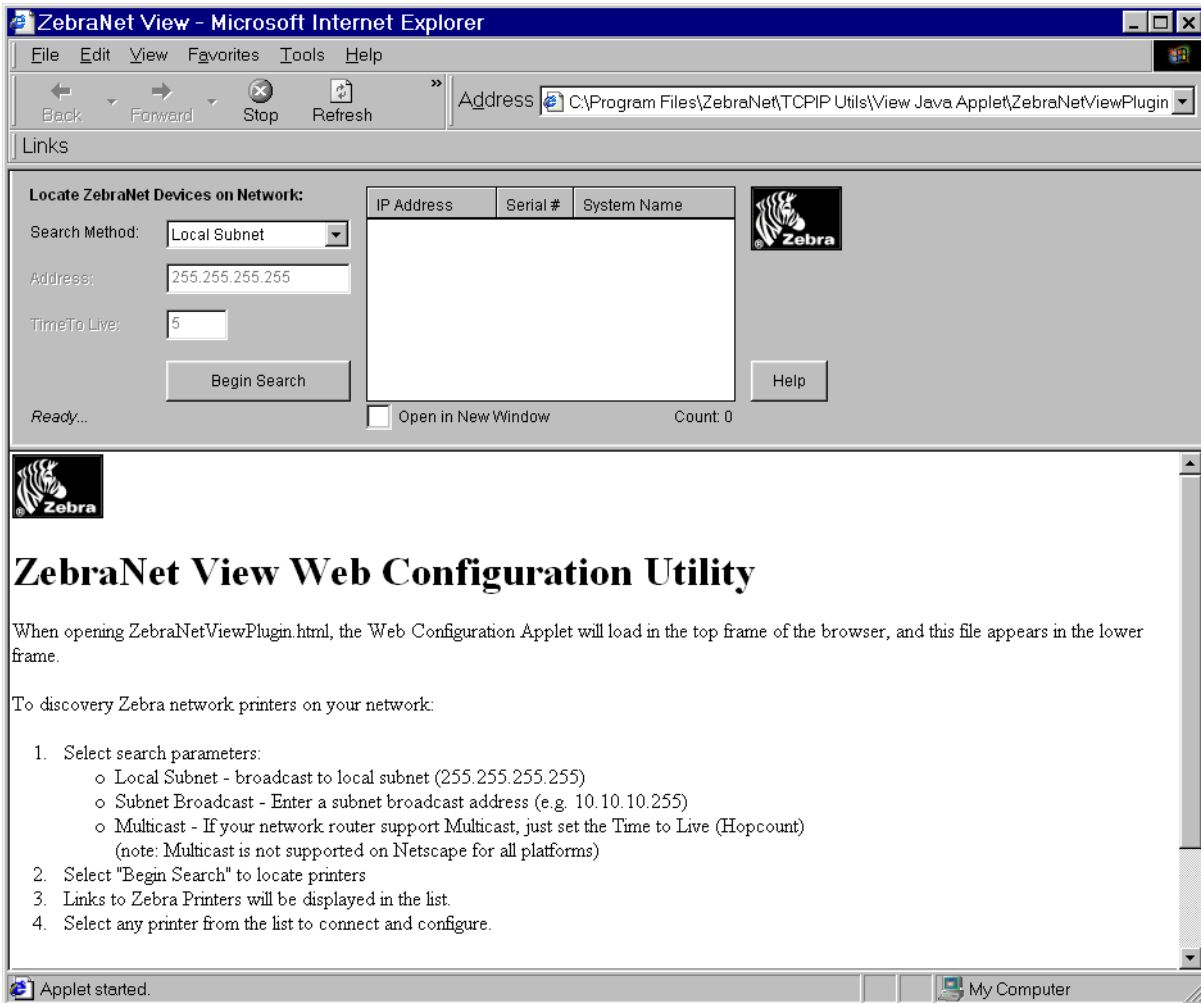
ZebraNet View - Microsoft Internet Explorer

File Edit View Favorites Tools Help

Back Forward Stop Refresh

Address C:\Program Files\ZebraNet\TCPIP Utils\View Java Applet\ZebraNetViewPlugin

Links

Locate ZebraNet Devices on Network:

Search Method: Local Subnet

Address: 255.255.255.255

TimeTo Live: 5

Begin Search

Ready...

| IP Address | Serial # | System Name |
|---|---|---|

Open in New Window

Count: 0

Zebra

Help

Zebra

ZebraNet View Web Configuration Utility

When opening ZebraNetViewPlugin.html, the Web Configuration Applet will load in the top frame of the browser, and this file appears in the lower frame.

To discovery Zebra network printers on your network:

1. Select search parameters:
 o Local Subnet - broadcast to local subnet (255.255.255.255)
 o Subnet Broadcast - Enter a subnet broadcast address (e.g. 10.10.10.255)
 o Multicast - If your network router support Multicast, just set the Time to Live (Hopcount) (note: Multicast is not supported on Netscape for all platforms)
2. Select "Begin Search" to locate printers
3. Links to Zebra Printers will be displayed in the list.
4. Select any printer from the list to connect and configure.

Applet started.

My Computer